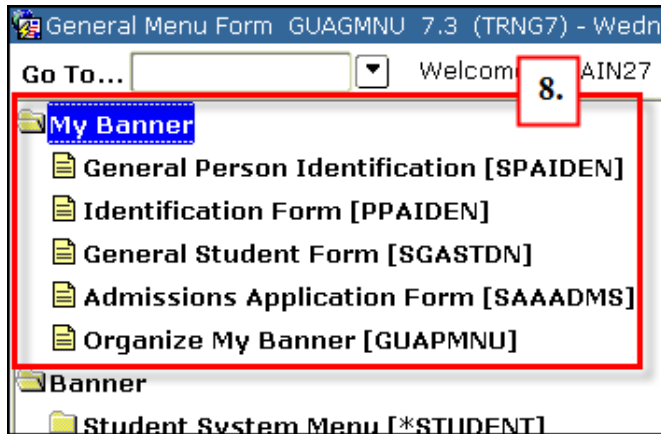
General Menu Form GUAGMNU 7.3 (TRNG7) - Wedn

Go To... Welcom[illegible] AIN27

8.

My Banner

General Person Identification [SPAIDEN]

Identification Form [PPAIDEN]

General Student Form [SGASTDN]

Admissions Application Form [SAAADMS]

Organize My Banner [GUAPMNU]

Banner

Student System Menu [*STUDENT]